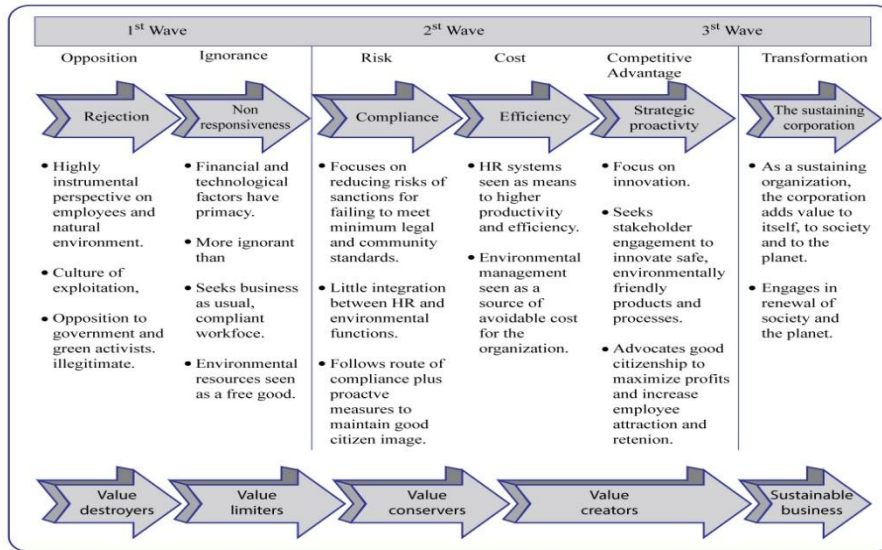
1$^{st}$ Wave

2$^{nd}$ Wave

3$^{st}$ Wave

Opposition

Rejection

• Highly instrumental perspective on employees and natural environment.

• Culture of exploitation,

• Opposition to government and green activists. illegitimate.

Ignorance

Non responsiveness

• Financial and technological factors have primacy.

• More ignorant than

• Seeks business as usual, compliant workfoce.

• Environmental resources seen as a free good.

Risk

Compliance

• Focuses on reducing risks of sanctions for failing to meet minimum legal and community standards.

• Little integration between HR and environmental functions.

• Follows route of compliance plus proactve measures to maintain good citizen image.

Cost

Efficiency

• HR systems seen as means to higher productivity and efficiency.

• Environmental management seen as a source of avoidable cost for the organization.

Competitive Advantage

Strategic proactivty

• Focus on innovation.

• Seeks stakeholder engagement to innovate safe, environmentally friendly products and processes.

• Advocates good citizenship to maximize profits and increase employee attraction and retenion.

Transformation

The sustaining corporation

• As a sustaining organization, the corporation adds value to itself, to society and to the planet.

• Engages in renewal of society and the planet.

Value destroyers

Value limiters

Value conservers

Value creators

Sustainable business